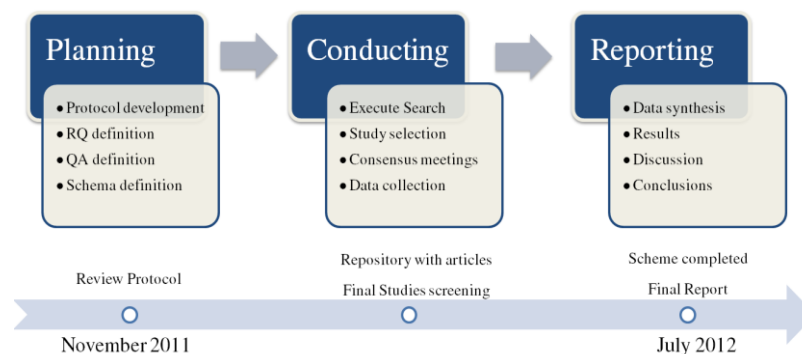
Planning

• Protocol development
• RQ definition
• QA definition
• Schema definition

Conducting

• Execute Search
• Study selection
• Consensus meetings
• Data collection

Reporting

• Data synthesis
• Results
• Discussion
• Conclusions

Review Protocol

Repository with articles

Final Studies screening

Scheme completed

Final Report

November 2011

July 2012